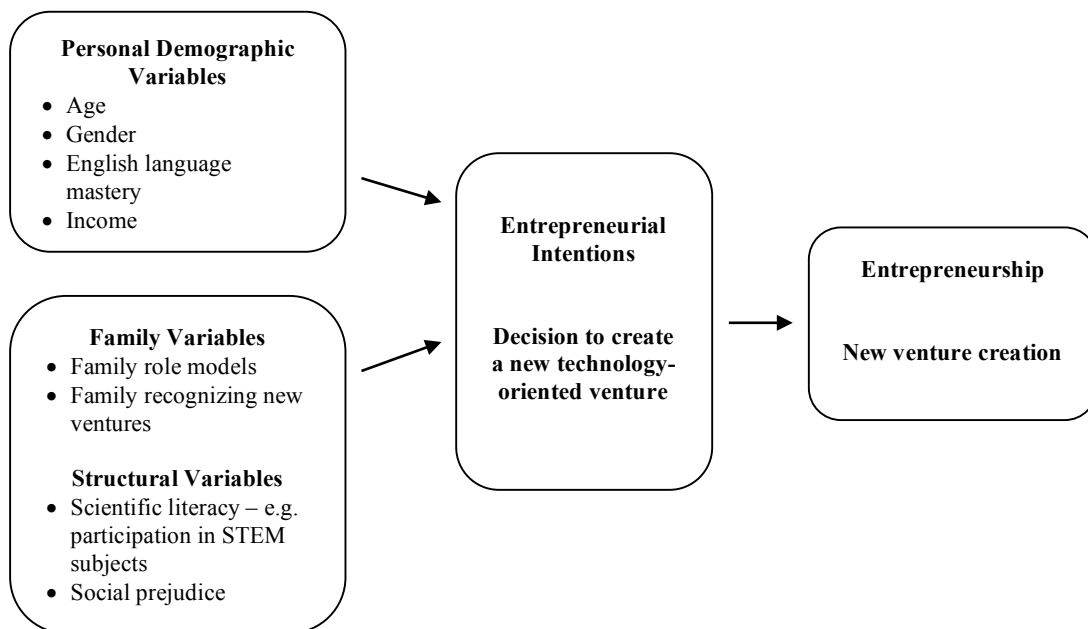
**Personal Demographic Variables**
- Age
- Gender
- English language mastery
- Income

**Family Variables**
- Family role models
- Family recognizing new ventures

**Structural Variables**
- Scientific literacy – e.g. participation in STEM subjects
- Social prejudice

**Entrepreneurial Intentions**

**Decision to create a new technology-oriented venture**

**Entrepreneurship**

**New venture creation**